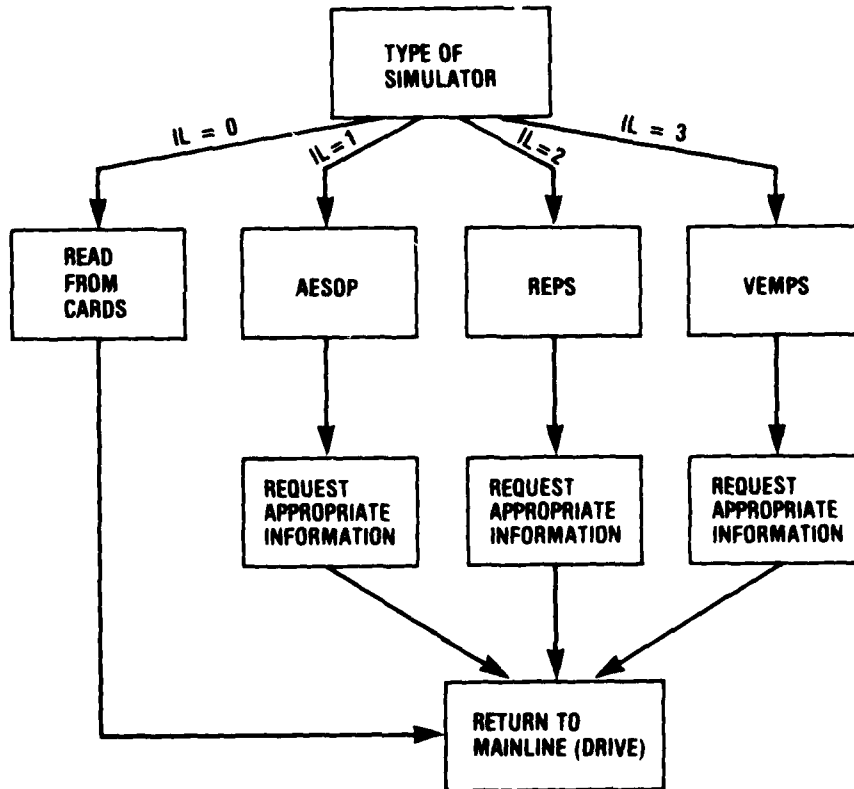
TYPE OF SIMULATOR

IL = 0

IL = 1

IL = 2

IL = 3

READ FROM CARDS

AESOP

REPS

VEMPS

REQUEST APPROPRIATE INFORMATION

REQUEST APPROPRIATE INFORMATION

REQUEST APPROPRIATE INFORMATION

RETURN TO MAINLINE (DRIVE)